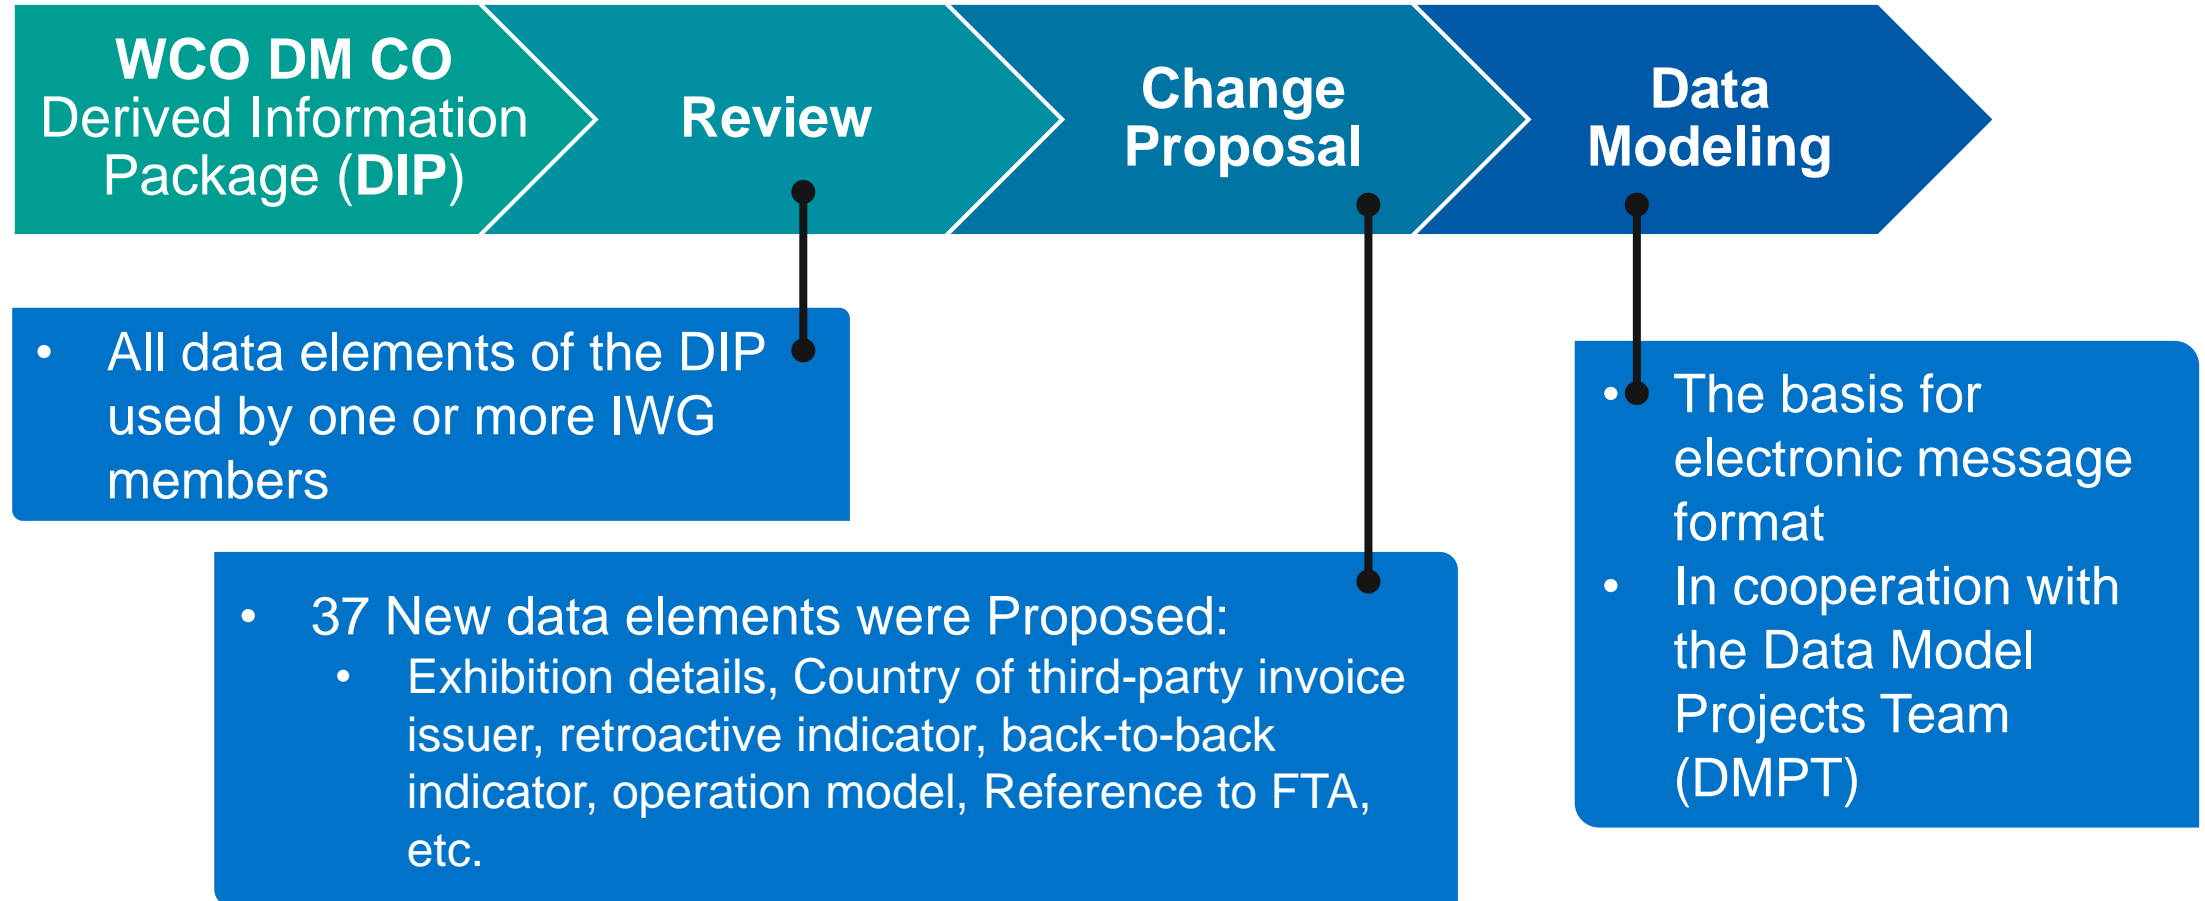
WCO DM CO
Derived Information Package (DIP)

Review

Change Proposal

Data Modeling

- All data elements of the DIP used by one or more IWG members

- 37 New data elements were Proposed:
  - Exhibition details, Country of third-party invoice issuer, retroactive indicator, back-to-back indicator, operation model, Reference to FTA, etc.

- The basis for electronic message format
- In cooperation with the Data Model Projects Team (DMPT)